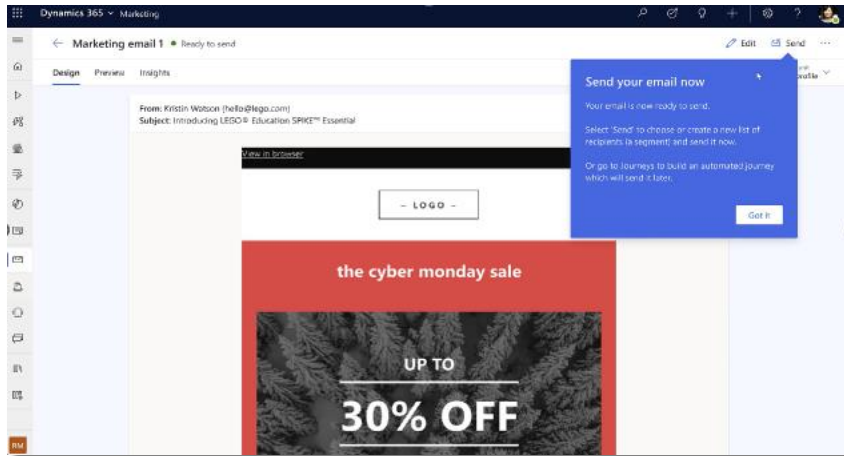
Dynamics 365 ⌄ Marketing

← Marketing email 1 ● Ready to send

Edit Send ···

Design Preview Insights

From: Kristin Watson (hello@lego.com)
Subject: Introducing LEGO® Education SPIKE™ Essential

View in browser

– LOGO –

the cyber monday sale

UP TO

30% OFF

Send your email now

Your email is now ready to send.

Select 'Send' to choose or create a new list of recipients (a segment) and send it now.

Or go to Journeys to build an automated journey which will send it later.

Got it

RM